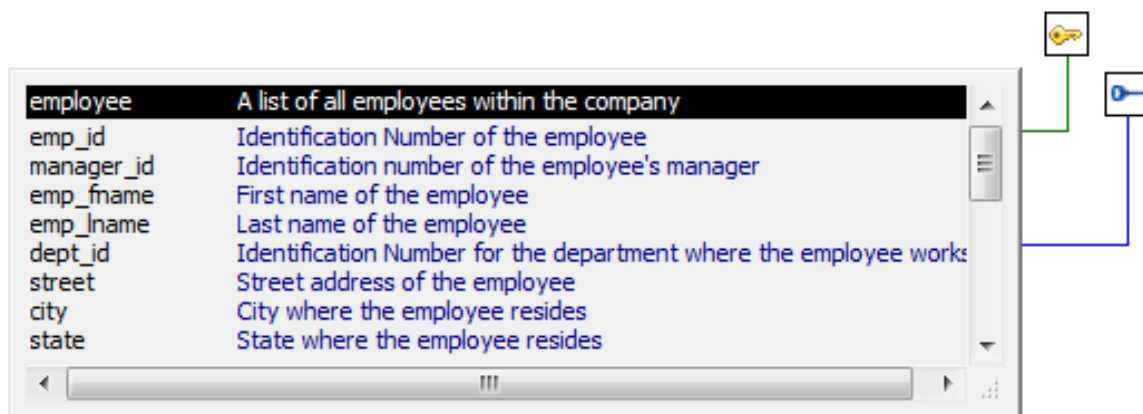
| employee | A list of all employees within the company |
|---|---|
| emp_id | Identification Number of the employee |
| manager_id | Identification number of the employee's manager |
| emp_fname | First name of the employee |
| emp_lname | Last name of the employee |
| dept_id | Identification Number for the department where the employee works |
| street | Street address of the employee |
| city | City where the employee resides |
| state | State where the employee resides |